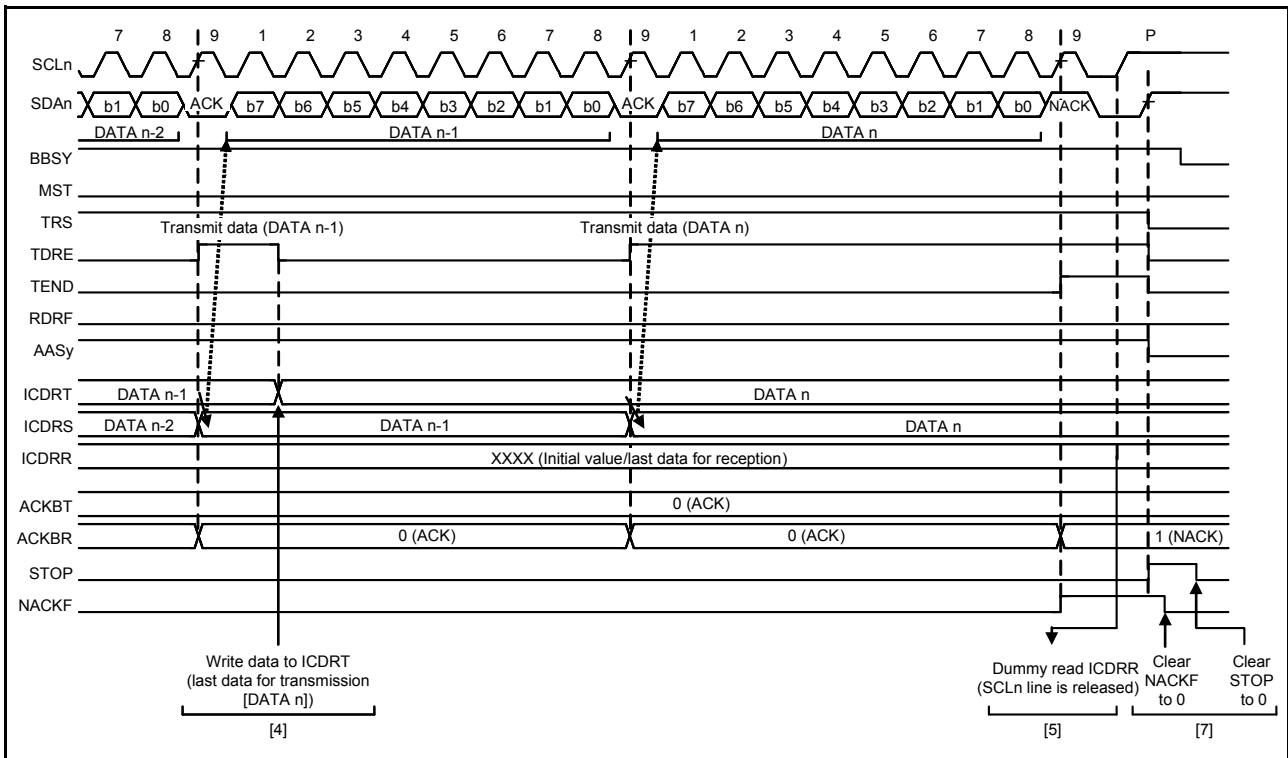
7 8 9 1 2 3 4 5 6 7 8 9 1 2 3 4 5 6 7 8 9 P

SCLn

SDAn b1 b0 ACK b7 b6 b5 b4 b3 b2 b1 b0 ACK b7 b6 b5 b4 b3 b2 b1 b0 NACK

DATA n-2 DATA n-1 DATA n

BBSY

MST

TRS

Transmit data (DATA n-1) Transmit data (DATA n)

TDRE

TEND

RDRF

AASy

ICDRT DATA n-1 DATA n

ICDRS DATA n-2 DATA n-1 DATA n

ICDRR XXXX (Initial value/last data for reception)

ACKBT 0 (ACK)

ACKBR 0 (ACK) 0 (ACK) 1 (NACK)

STOP

NACKF

Write data to ICDRT (last data for transmission [DATA n])

[4]

Dummy read ICDRR (SCLn line is released)

[5]

Clear NACKF to 0

Clear STOP to 0

[7]